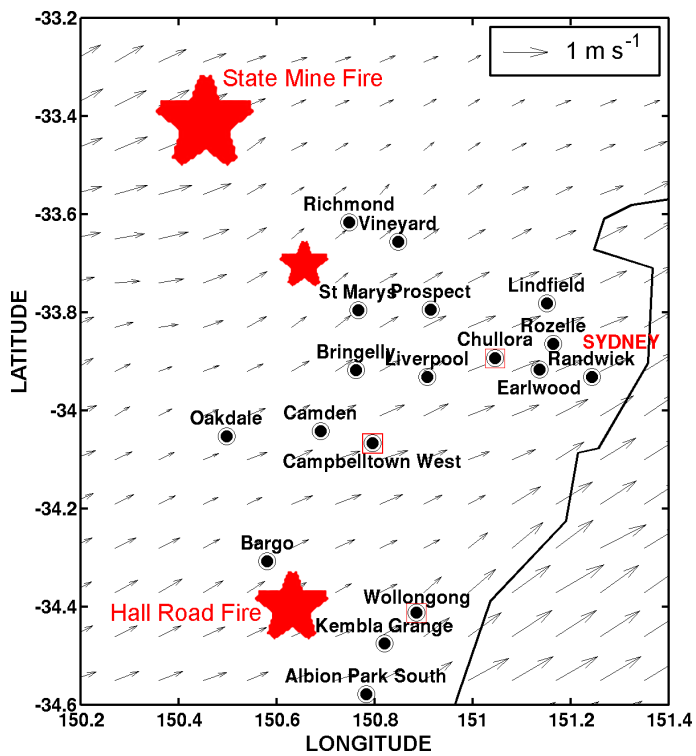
$1\ m\ s^{-1}$

State Mine Fire

Richmond
Vineyard
Lindfield
St Marys
Prospect
Rozelle
Chullora
SYDNEY
Bringelly
Liverpool
Randwick
Earlwood
Oakdale
Camden
Campbelltown West
Bargo
Wollongong
Hall Road Fire
Kembla Grange
Albion Park South

LATITUDE
-33.2
-33.4
-33.6
-33.8
-34
-34.2
-34.4
-34.6

150.2 150.4 150.6 150.8 151 151.2 151.4
LONGITUDE